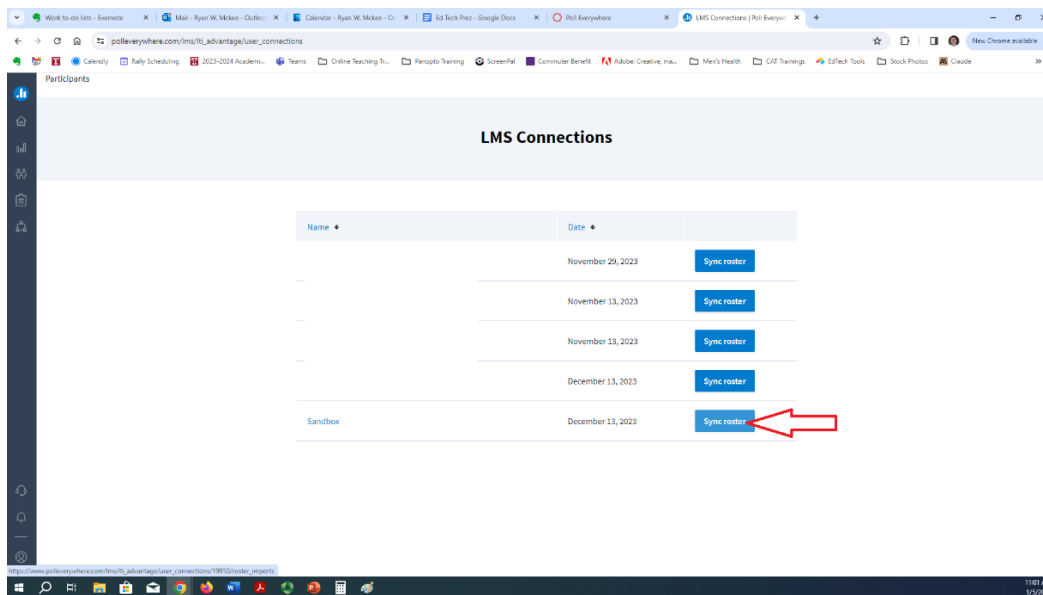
Work to-do lists - Evernote
Mail - Ryan W. Mckee - Outloo
Calendar - Ryan W. Mckee - O
Ed Tech Prez - Google Docs
Poll Everywhere
LMS Connections | Poll Everyw

polleverywhere.com/lms/lti_advantage/user_connections

New Chrome available

Calendly
Rally Scheduling
2023-2024 Academi...
Teams
Online Teaching Tr...
Panopto Training
ScreenPal
Commuter Benefit
Adobe: Creative, ma...
Men's Health
CAT Trainings
EdTech Tools
Stock Photos
Claude

Participants

LMS Connections

| Name | Date | |
|---|---|---|
| | November 29, 2023 | Sync roster |
| | November 13, 2023 | Sync roster |
| | November 13, 2023 | Sync roster |
| | December 13, 2023 | Sync roster |
| Sandbox | December 13, 2023 | Sync roster |

https://www.polleverywhere.com/lms/lti_advantage/user_connections/19930/roster_imports

11:01
1/5/2